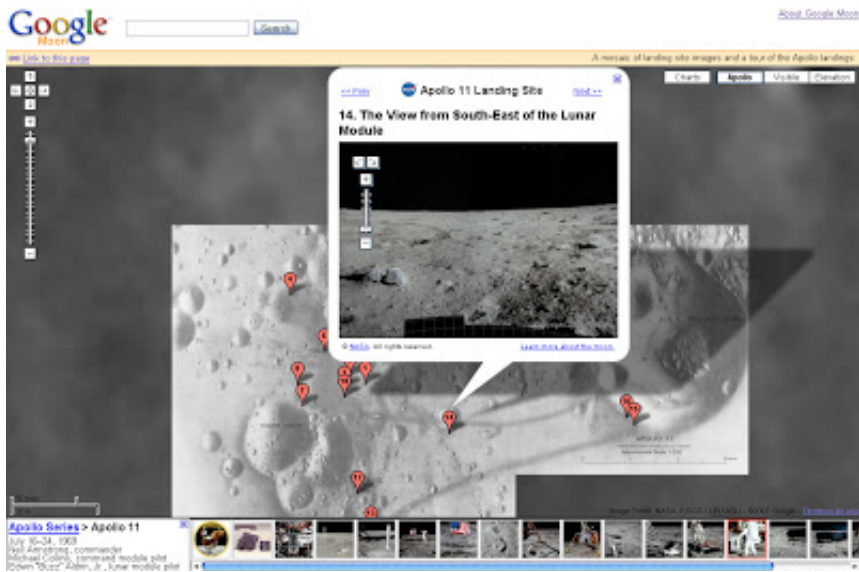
Google Moon

Search

About Google Moon

Link to this page

A mosaic of landing site images and a tour of the Apollo landings

Charts Apollo Visible Elevation

<< Prev Apollo 11 Landing Site Next >>

14. The View from South-East of the Lunar Module

© NASA. All rights reserved.

Learn more about the moon.

APOLLO 11

Image Credit: NASA / USGS / LPI / ASU - ©2007 Google

Apollo Series > Apollo 11

July 16–24, 1969
Neil Armstrong, commander
Michael Collins, command module pilot
Edwin "Buzz" Aldrin, Jr., lunar module pilot